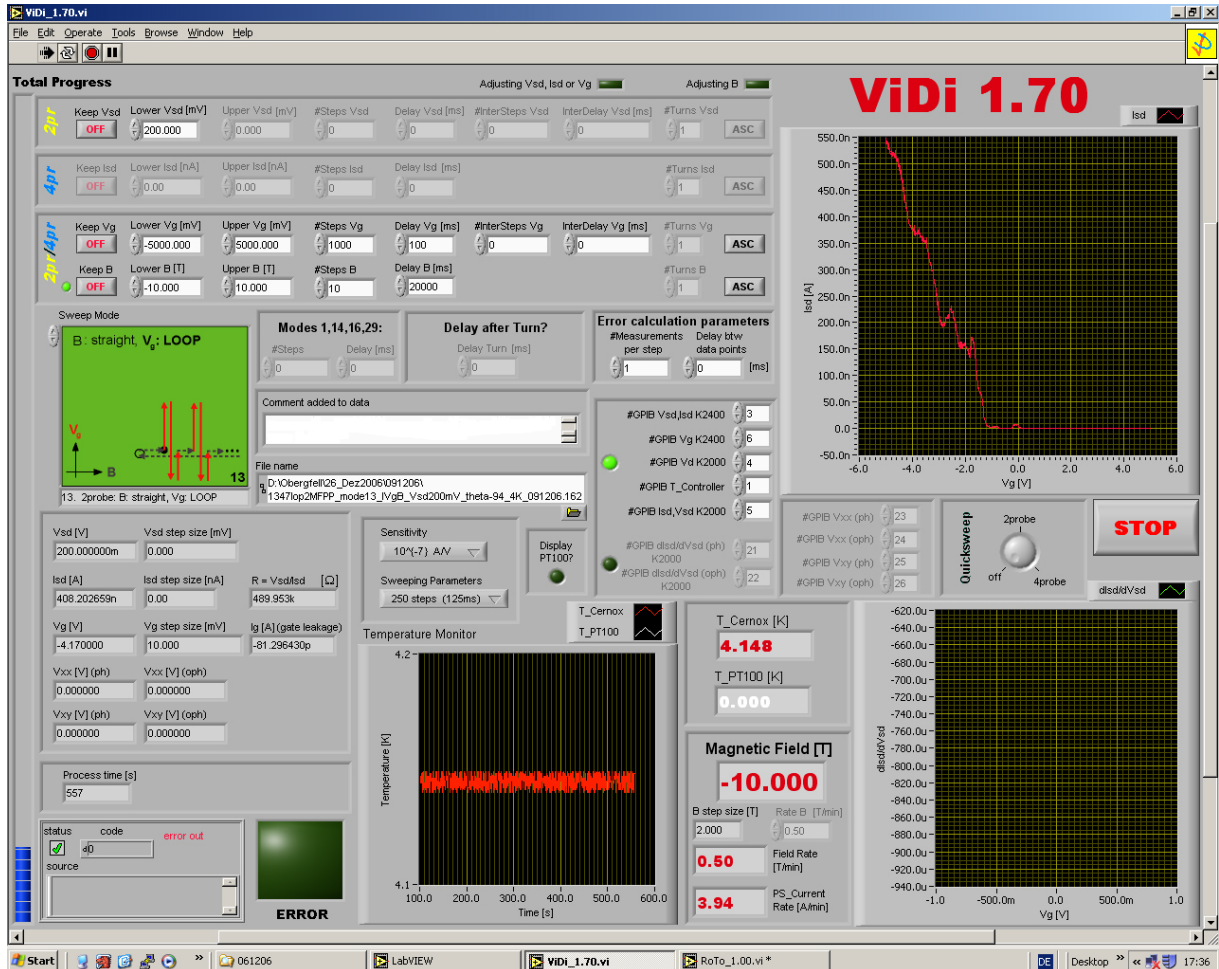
ViDi_1.70.vi

File Edit Operate Tools Browse Window Help

Total Progress

Adjusting Vsd, Isd or Vg

Adjusting B

ViDi 1.70

2pr
Keep Vsd OFF
Lower Vsd [mV] 200.000
Upper Vsd [mV] 0.000
#Steps Vsd 0
Delay Vsd [ms] 0
#InterSteps Vsd 0
InterDelay Vsd [ms] 0
#Turns Vsd 1
ASC

4pr
Keep Isd OFF
Lower Isd [nA] 0.00
Upper Isd [nA] 0.00
#Steps Isd 0
Delay Isd [ms] 0
#Turns Isd 1
ASC

2pr/4pr
Keep Vg OFF
Lower Vg [mV] -5000.000
Upper Vg [mV] 5000.000
#Steps Vg 1000
Delay Vg [ms] 100
#InterSteps Vg 0
InterDelay Vg [ms] 0
#Turns Vg 1
ASC

Keep B OFF
Lower B [T] -10.000
Upper B [T] 10.000
#Steps B 10
Delay B [ms] 20000
#Turns B 1
ASC

Sweep Mode
B: straight, $V_g$: LOOP
$V_g$
B
13
13. 2probe: B: straight, Vg: LOOP

Modes 1,14,16,29:
#Steps 0
Delay [ms] 0

Delay after Turn?
Delay Turn [ms] 0

Error calculation parameters
#Measurements per step 1
Delay btw data points 0 [ms]

Comment added to data

File name
D:\Obergfell\26_Dez2006\091206\1347lop2MFPP_mode13_IVgB_Vsd200mV_theta-94_4K_091206.162

#GPIB Vsd,Isd K2400 3
#GPIB Vg K2400 6
#GPIB Vd K2000 4
#GPIB T_Controller 1
#GPIB Isd,Vsd K2000 5
#GPIB dIsd/dVsd (ph) K2000 21
#GPIB dIsd/dVsd (oph) K2000 22

Isd
550.0n
500.0n
450.0n
400.0n
350.0n
300.0n
250.0n
200.0n
150.0n
100.0n
50.0n
0.0
-50.0n
Isd [A]
-6.0 -4.0 -2.0 0.0 2.0 4.0 6.0
Vg [V]

#GPIB Vxx (ph) 23
#GPIB Vxx (oph) 24
#GPIB Vxy (ph) 25
#GPIB Vxy (oph) 26

Quicksweep
2probe
off
4probe

STOP

dIsd/dVsd

Vsd [V] 200.000000m
Vsd step size [mV] 0.000
Isd [A] 408.202659n
Isd step size [nA] 0.00
R = Vsd/Isd [Ω] 489.953k
Vg [V] -4.170000
Vg step size [mV] 10.000
Ig [A] (gate leakage) -81.296430p
Vxx [V] (ph) 0.000000
Vxx [V] (oph) 0.000000
Vxy [V] (ph) 0.000000
Vxy [V] (oph) 0.000000

Sensitivity
10^(-7) A/V
Sweeping Parameters
250 steps (125ms)

Display PT100?

T_Cernox
T_PT100

Temperature Monitor
4.2
4.1
Temperature [K]
100.0 200.0 300.0 400.0 500.0 600.0
Time [s]

T_Cernox [K]
4.148
T_PT100 [K]
0.000

Magnetic Field [T]
-10.000
B step size [T] 2.000
Rate B [T/min] 0.50
0.50 Field Rate [T/min]
3.94 PS_Current Rate [A/min]

-620.0u
-640.0u
-660.0u
-680.0u
-700.0u
-720.0u
-740.0u
-760.0u
-780.0u
-800.0u
-820.0u
-840.0u
-860.0u
-880.0u
-900.0u
-920.0u
-940.0u
dIsd/dVsd
-1.0 -500.0m 0.0 500.0m 1.0
Vg [V]

Process time [s]
557

status code
d0
error out
source

ERROR

Start 061206 LabVIEW ViDi_1.70.vi RoTo_1.00.vi * DE Desktop 17:36